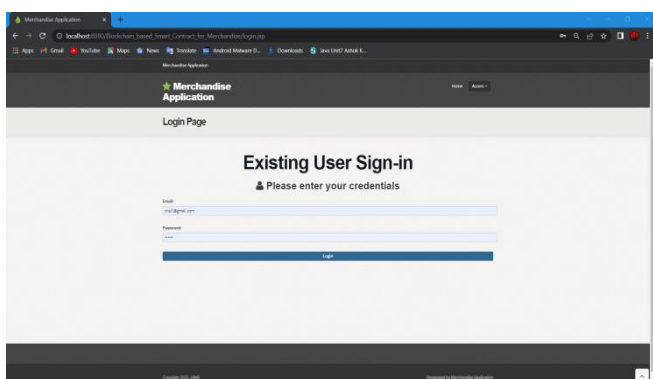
Merchandise Application
localhost:8080/Blockchain_based_Smart_Contract_for_Merchandise/login.jsp
Apps Gmail YouTube Maps News Translate Android Malware D... Downloads Java Unit7 Ashok K...

Merchandise Application

Merchandise Application

Home Access

Login Page

Existing User Sign-in

Please enter your credentials

Email:
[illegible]@gmail.com

Password:
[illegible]

Login

Copyright 2022 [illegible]

Developed by Merchandise Application